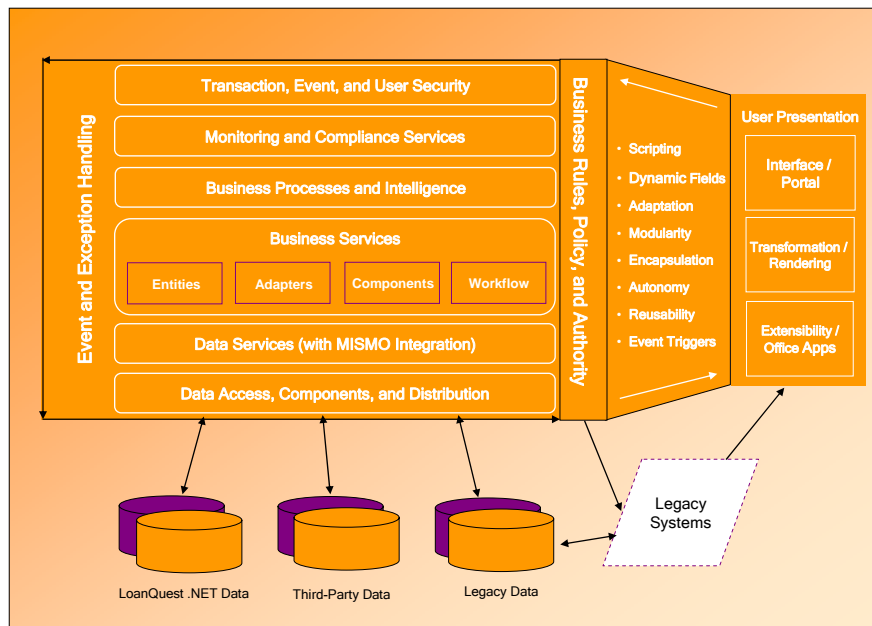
Event and Exception Handling

Transaction, Event, and User Security

Monitoring and Compliance Services

Business Processes and Intelligence

Business Services

Entities

Adapters

Components

Workflow

Data Services (with MISMO Integration)

Data Access, Components, and Distribution

Business Rules, Policy, and Authority

• Scripting
• Dynamic Fields
• Adaptation
• Modularity
• Encapsulation
• Autonomy
• Reusability
• Event Triggers

User Presentation

Interface / Portal

Transformation / Rendering

Extensibility / Office Apps

Legacy Systems

LoanQuest .NET Data

Third-Party Data

Legacy Data